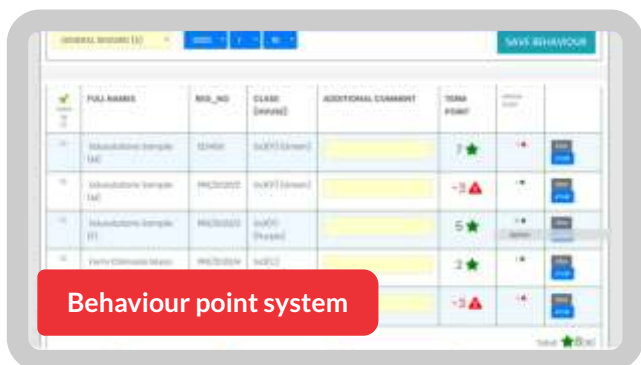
GENERAL BEHAVIOUR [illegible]

SAVE BEHAVIOUR

| | FULL NAMES | REG_NO | CLASS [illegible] | ADDITIONAL COMMENT | TERM POINT | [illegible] | |
|---|---|---|---|---|---|---|---|
| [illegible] | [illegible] | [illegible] | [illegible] | | 3 | | |
| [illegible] | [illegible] | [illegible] | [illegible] | | -3 | | |
| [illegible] | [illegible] | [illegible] | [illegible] | | 5 | | |
| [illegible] | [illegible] | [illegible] | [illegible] | | 3 | | |
| | | | | | -3 | | |

Behaviour point system

Total: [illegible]